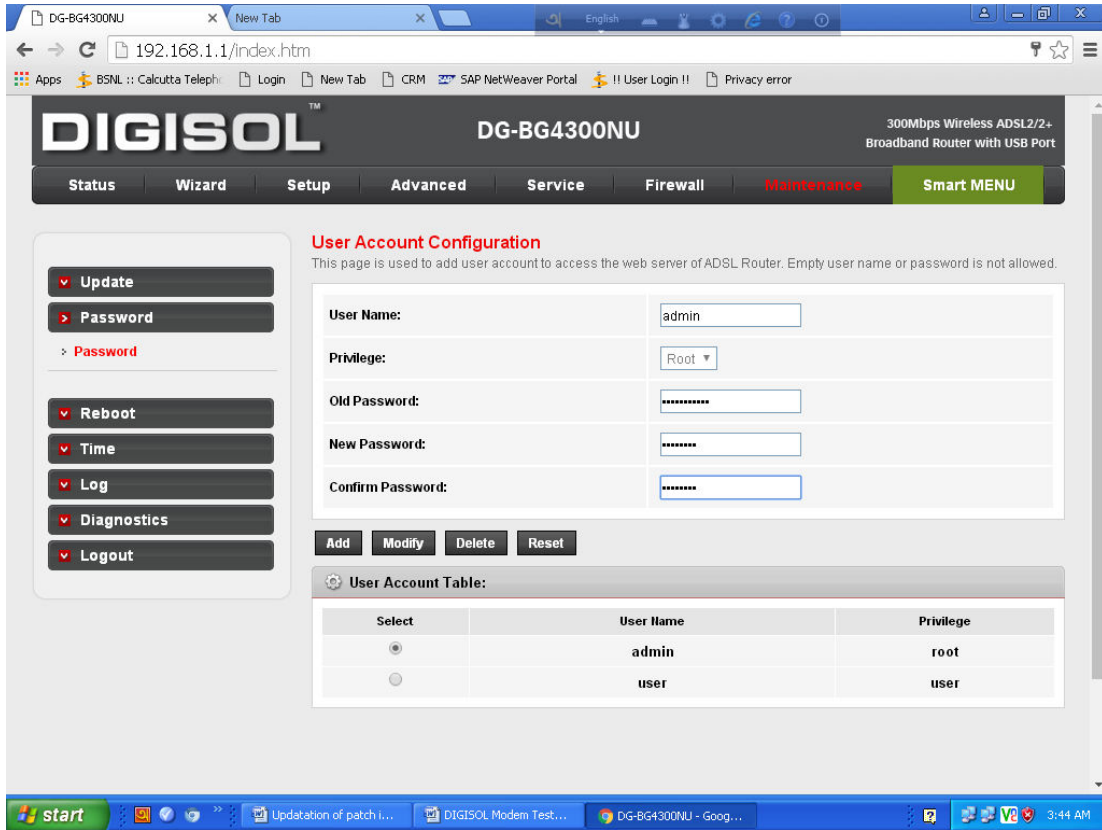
DG-BG4300NU
New Tab
English
192.168.1.1/index.htm
Apps BSNL :: Calcutta Teleph Login New Tab CRM SAP NetWeaver Portal !! User Login !! Privacy error

DIGISOL™
DG-BG4300NU
300Mbps Wireless ADSL2/2+ Broadband Router with USB Port

Status Wizard Setup Advanced Service Firewall Maintenance Smart MENU

Update
Password
Password
Reboot
Time
Log
Diagnostics
Logout

User Account Configuration
This page is used to add user account to access the web server of ADSL Router. Empty user name or password is not allowed.

| User Name: | admin |
|---|---|
| Privilege: | Root |
| Old Password: | •••••••••••• |
| New Password: | •••••••• |
| Confirm Password: | •••••••• |

Add Modify Delete Reset

User Account Table:

| Select | User Name | Privilege |
|---|---|---|
| ◉ | admin | root |
| ○ | user | user |

start Updatation of patch i... DIGISOL Modem Test... DG-BG4300NU - Goog... 3:44 AM